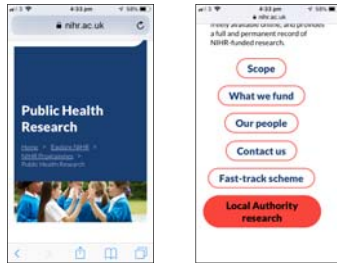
4:33 pm 59%
nihr.ac.uk

Public Health Research

Home > Explore NIHR > NIHR Programmes > Public Health Research

4:33 pm 59%
nihr.ac.uk

freely available online, and provides a full and permanent record of NIHR-funded research.

Scope

What we fund

Our people

Contact us

Fast-track scheme

Local Authority research